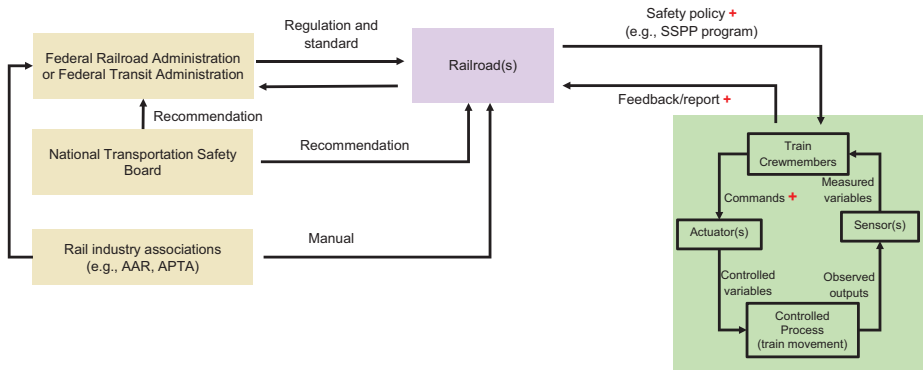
Federal Railroad Administration or Federal Transit Administration

Regulation and standard

Railroad(s)

Safety policy +
(e.g., SSPP program)

Feedback/report +

Recommendation

National Transportation Safety Board

Recommendation

Rail industry associations (e.g., AAR, APTA)

Manual

Train Crewmembers

Commands +

Measured variables

Actuator(s)

Sensor(s)

Controlled variables

Observed outputs

Controlled Process (train movement)